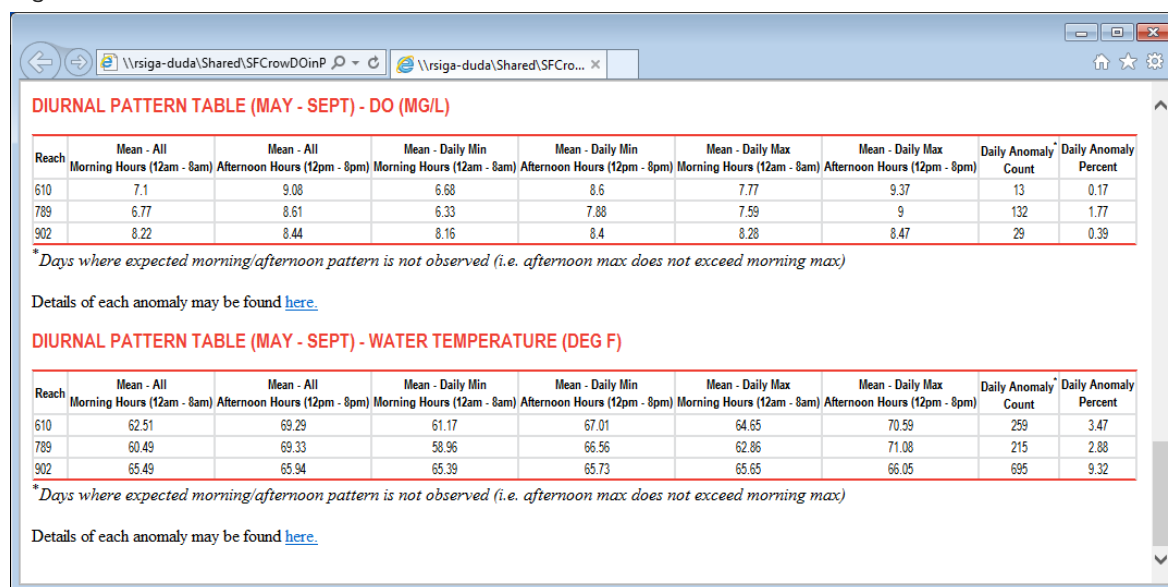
\\rsiga-duda\Shared\SFCrowDOinP
\\rsiga-duda\Shared\SFCro...

DIURNAL PATTERN TABLE (MAY - SEPT) - DO (MG/L)

| Reach | Mean - All Morning Hours (12am - 8am) | Mean - All Afternoon Hours (12pm - 8pm) | Mean - Daily Min Morning Hours (12am - 8am) | Mean - Daily Min Afternoon Hours (12pm - 8pm) | Mean - Daily Max Morning Hours (12am - 8am) | Mean - Daily Max Afternoon Hours (12pm - 8pm) | Daily Anomaly* Count | Daily Anomaly Percent |
|---|---|---|---|---|---|---|---|---|
| 610 | 7.1 | 9.08 | 6.68 | 8.6 | 7.77 | 9.37 | 13 | 0.17 |
| 789 | 6.77 | 8.61 | 6.33 | 7.88 | 7.59 | 9 | 132 | 1.77 |
| 902 | 8.22 | 8.44 | 8.16 | 8.4 | 8.28 | 8.47 | 29 | 0.39 |

*Days where expected morning/afternoon pattern is not observed (i.e. afternoon max does not exceed morning max)

Details of each anomaly may be found here.

DIURNAL PATTERN TABLE (MAY - SEPT) - WATER TEMPERATURE (DEG F)

| Reach | Mean - All Morning Hours (12am - 8am) | Mean - All Afternoon Hours (12pm - 8pm) | Mean - Daily Min Morning Hours (12am - 8am) | Mean - Daily Min Afternoon Hours (12pm - 8pm) | Mean - Daily Max Morning Hours (12am - 8am) | Mean - Daily Max Afternoon Hours (12pm - 8pm) | Daily Anomaly* Count | Daily Anomaly Percent |
|---|---|---|---|---|---|---|---|---|
| 610 | 62.51 | 69.29 | 61.17 | 67.01 | 64.65 | 70.59 | 259 | 3.47 |
| 789 | 60.49 | 69.33 | 58.96 | 66.56 | 62.86 | 71.08 | 215 | 2.88 |
| 902 | 65.49 | 65.94 | 65.39 | 65.73 | 65.65 | 66.05 | 695 | 9.32 |

*Days where expected morning/afternoon pattern is not observed (i.e. afternoon max does not exceed morning max)

Details of each anomaly may be found here.